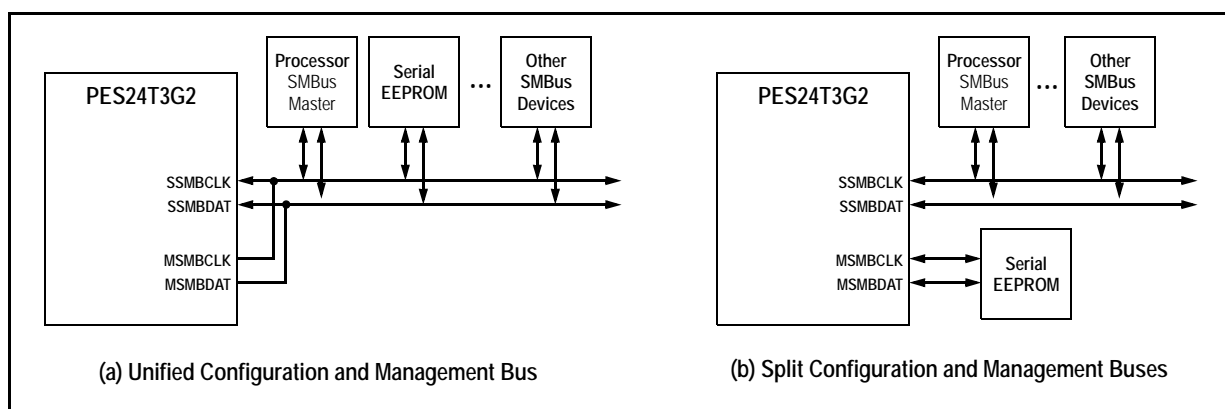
PES24T3G2

Processor SMBus Master

Serial EEPROM

...

Other SMBus Devices

SSMBCLK
SSMBDAT

MSMBCLK
MSMBDAT

(a) Unified Configuration and Management Bus

PES24T3G2

Processor SMBus Master

...

Other SMBus Devices

SSMBCLK
SSMBDAT

MSMBCLK
MSMBDAT

Serial EEPROM

(b) Split Configuration and Management Buses